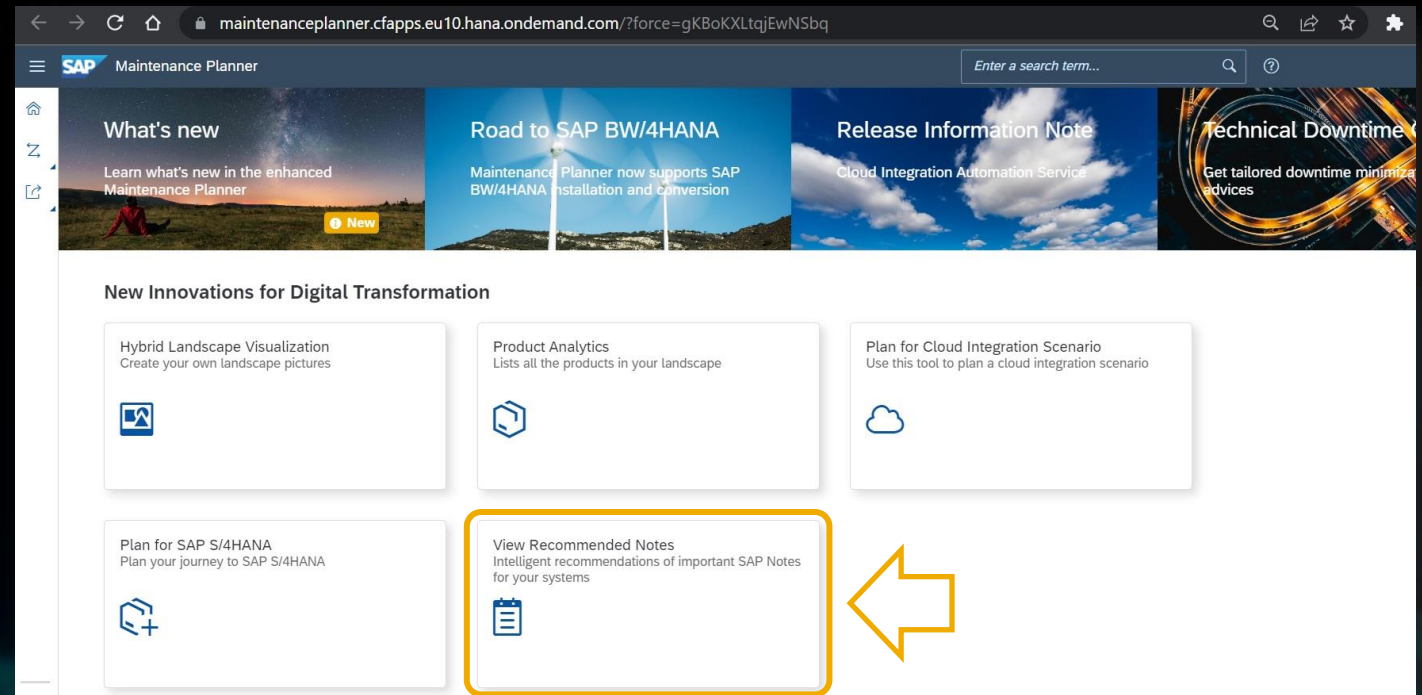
maintenanceplanner.cfapps.eu10.hana.ondemand.com/?force=gKBoKXLtqjEwNSbq

SAP Maintenance Planner

Enter a search term...

What's new

Learn what's new in the enhanced Maintenance Planner

New

Road to SAP BW/4HANA

Maintenance Planner now supports SAP BW/4HANA installation and conversion

Release Information Note

Cloud Integration Automation Service

Technical Downtime

Get tailored downtime minimiza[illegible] advices

New Innovations for Digital Transformation

Hybrid Landscape Visualization
Create your own landscape pictures

Product Analytics
Lists all the products in your landscape

Plan for Cloud Integration Scenario
Use this tool to plan a cloud integration scenario

Plan for SAP S/4HANA
Plan your journey to SAP S/4HANA

View Recommended Notes
Intelligent recommendations of important SAP Notes for your systems